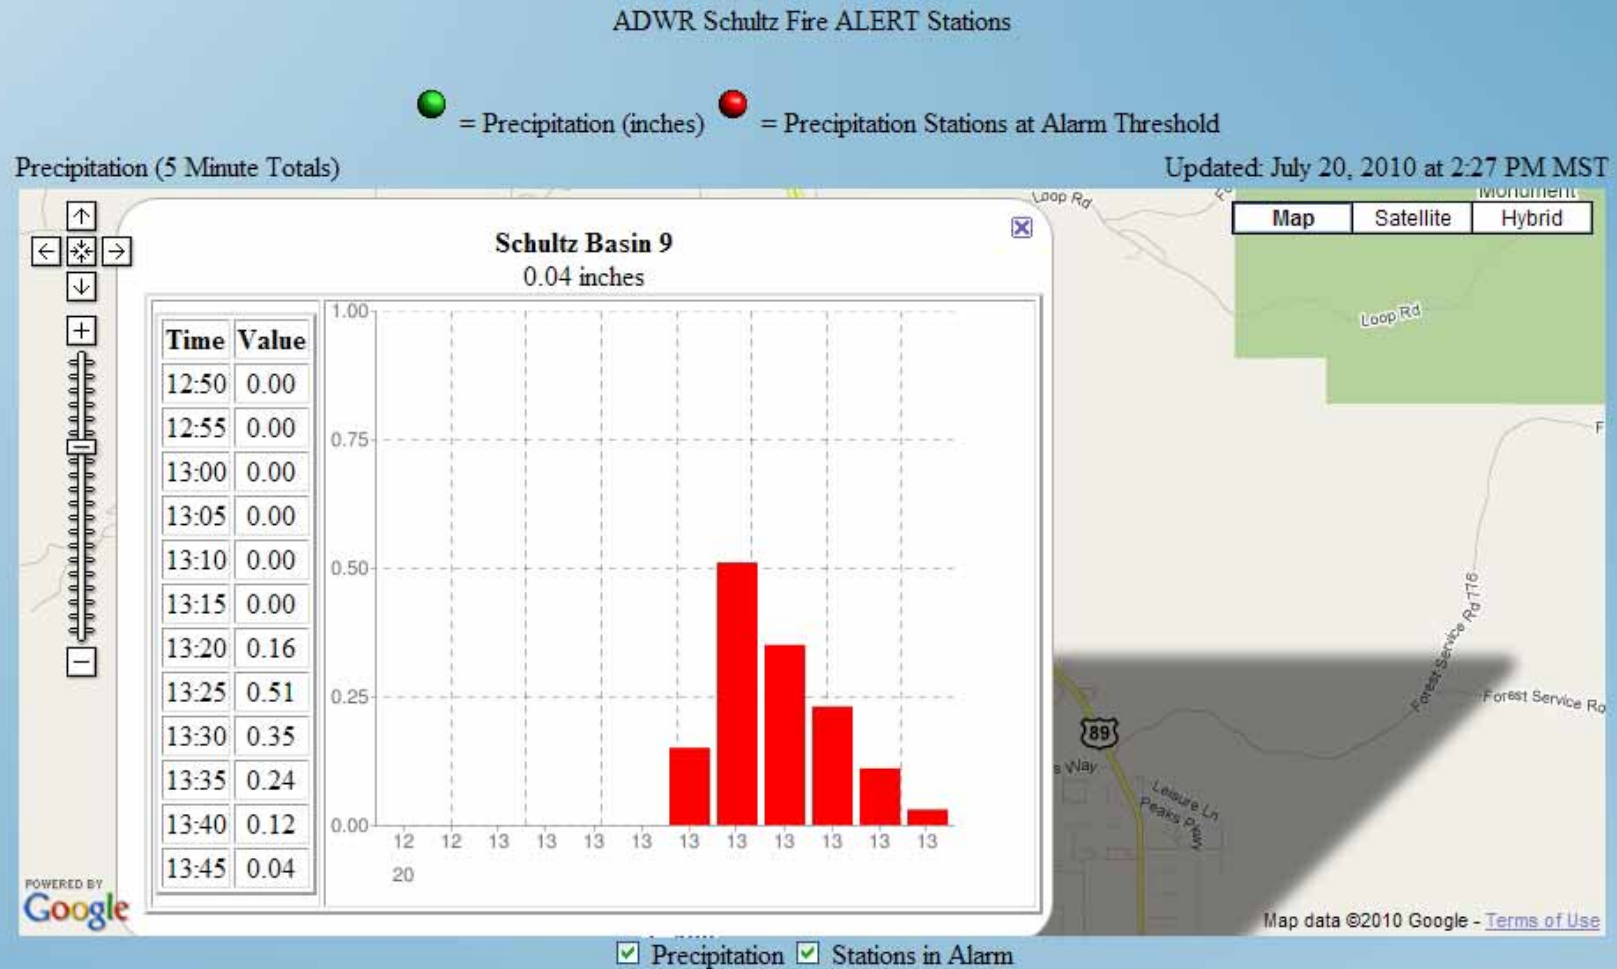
ADWR Schultz Fire ALERT Stations

= Precipitation (inches) = Precipitation Stations at Alarm Threshold

Precipitation (5 Minute Totals)

Updated: July 20, 2010 at 2:27 PM MST

Map Satellite Hybrid

Monument

Loop Rd

Loop Rd

Schultz Basin 9
0.04 inches

| Time | Value |
|---|---|
| 12:50 | 0.00 |
| 12:55 | 0.00 |
| 13:00 | 0.00 |
| 13:05 | 0.00 |
| 13:10 | 0.00 |
| 13:15 | 0.00 |
| 13:20 | 0.16 |
| 13:25 | 0.51 |
| 13:30 | 0.35 |
| 13:35 | 0.24 |
| 13:40 | 0.12 |
| 13:45 | 0.04 |

1.00
0.75
0.50
0.25
0.00

12 12 13 13 13 13 13 13 13 13 13 13
20

Forest Service Rd 776

Forest Service Ro

89

s Way

Leisure Ln

Peaks Pkwy

POWERED BY Google

Map data ©2010 Google - Terms of Use

Precipitation Stations in Alarm